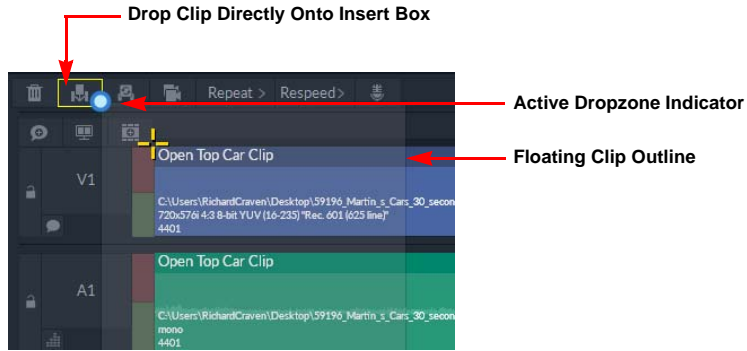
Drop Clip Directly Onto Insert Box

Repeat > Respeed >

Active Dropzone Indicator

Floating Clip Outline

V1

Open Top Car Clip

C:\Users\RichardCraven\Desktop\59196_Martin_s_Cars_30_secon
720x576i 4:3 8-bit YUV (16-235) "Rec. 601 (625 line)"
4401

A1

Open Top Car Clip

C:\Users\RichardCraven\Desktop\59196_Martin_s_Cars_30_secon
mono
4401